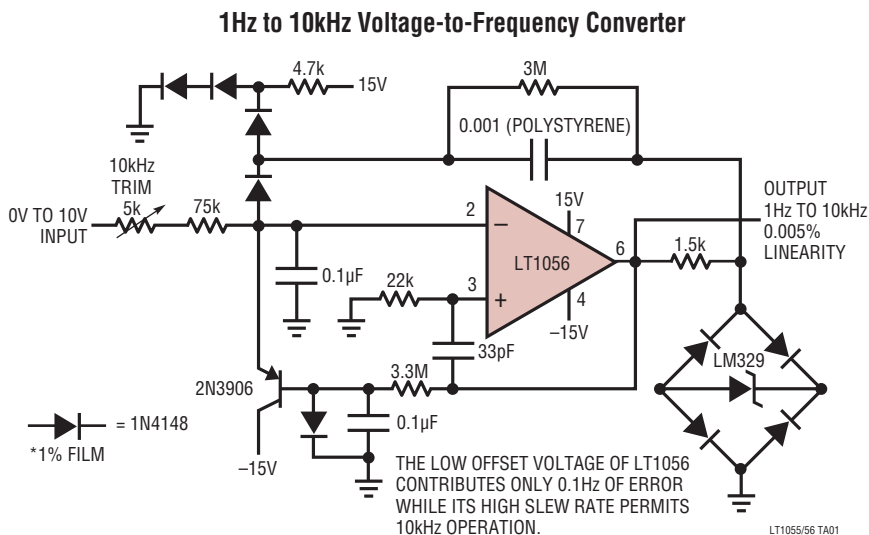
1Hz to 10kHz Voltage-to-Frequency Converter

4.7k
15V
3M
0.001 (POLYSTYRENE)
10kHz TRIM
5k
75k
0V TO 10V INPUT
2
15V
7
OUTPUT 1Hz TO 10kHz 0.005% LINEARITY
6
1.5k
0.1μF
22k
3
LT1056
4
–15V
33pF
LM329
2N3906
3.3M
= 1N4148
0.1μF
*1% FILM
–15V
THE LOW OFFSET VOLTAGE OF LT1056 CONTRIBUTES ONLY 0.1Hz OF ERROR WHILE ITS HIGH SLEW RATE PERMITS 10kHz OPERATION.
LT1055/56 TA01